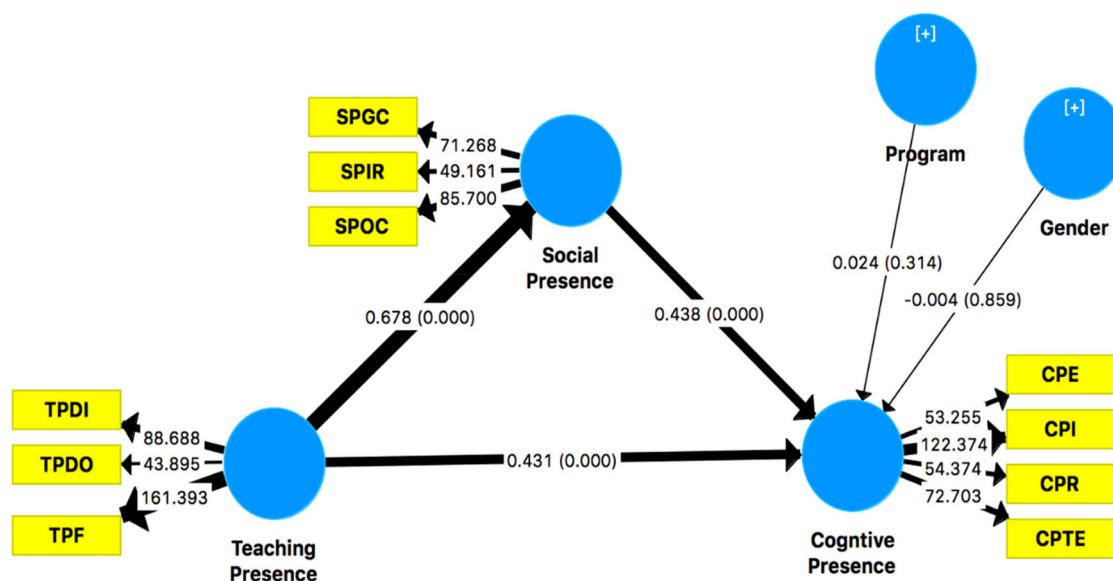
[+]

[+]

Program

Gender

SPGC

SPIR

SPOC

71.268

49.161

85.700

Social Presence

0.024 (0.314)

-0.004 (0.859)

0.678 (0.000)

0.438 (0.000)

TPDI

TPDO

TPF

88.688

43.895

161.393

0.431 (0.000)

CPE

CPI

CPR

CPTE

53.255

122.374

54.374

72.703

Teaching Presence

Cogntive Presence